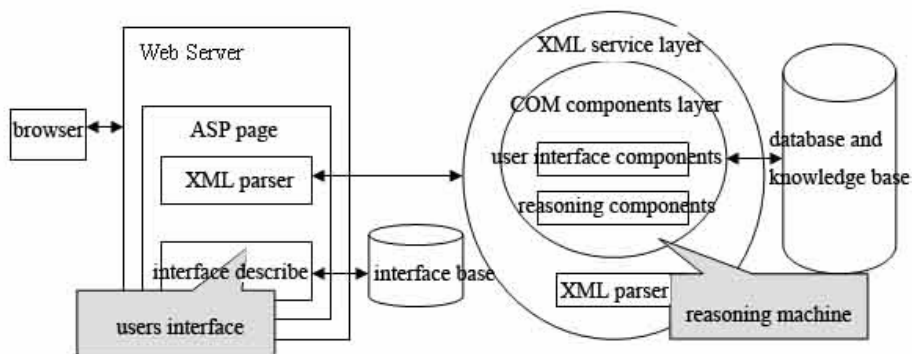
Web Server

browser

ASP page

XML parser

interface describe

users interface

interface base

XML service layer

COM components layer

user interface components

reasoning components

XML parser

reasoning machine

database and knowledge base